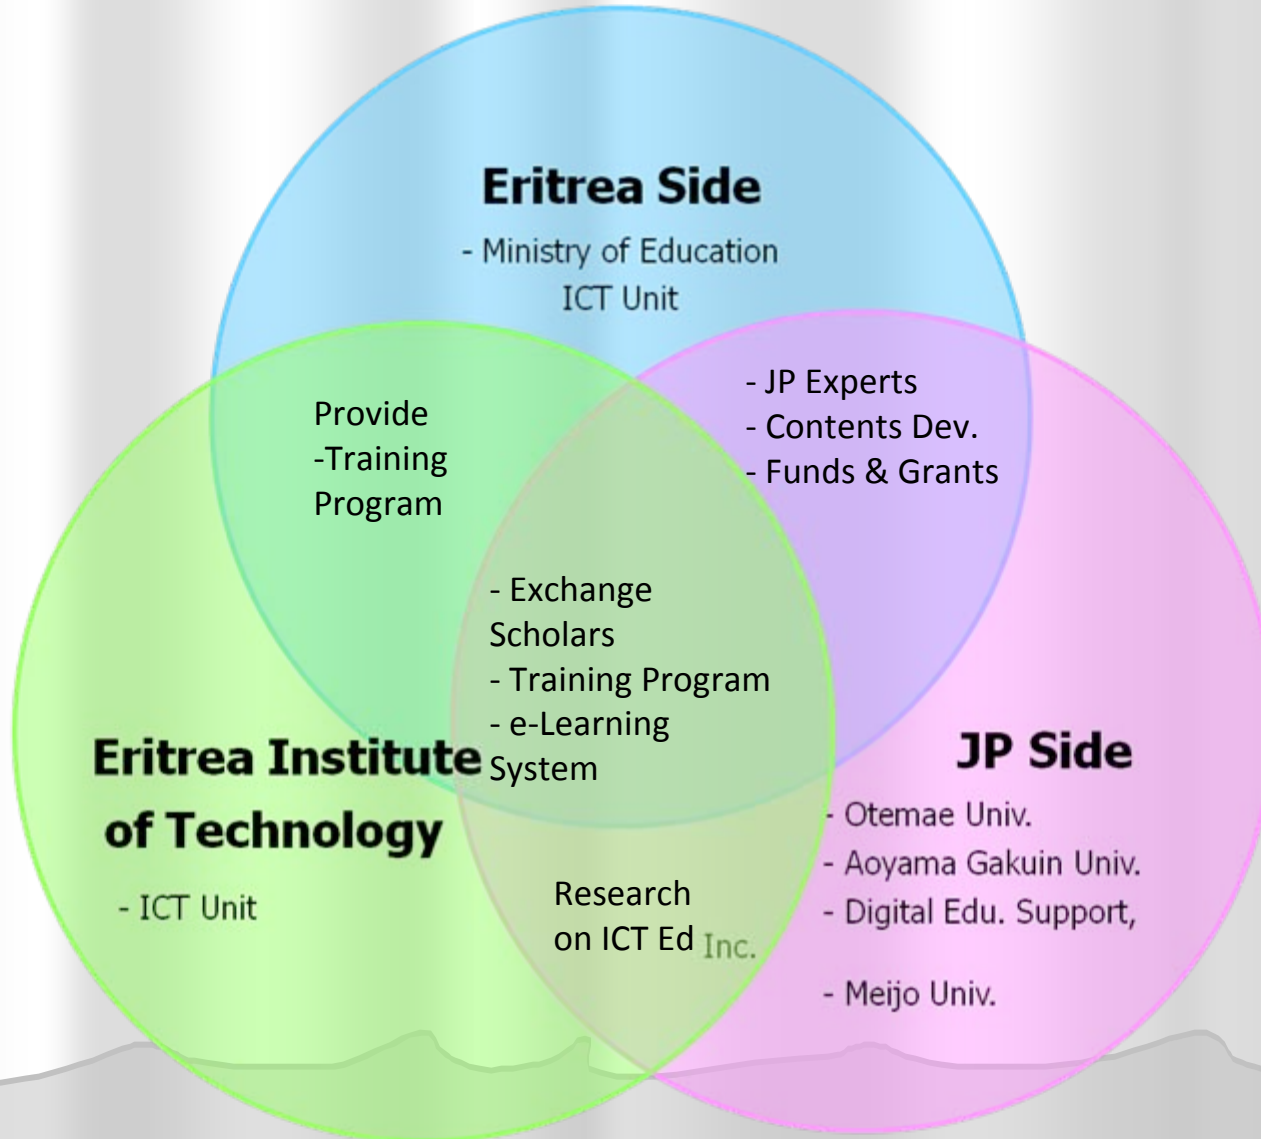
Eritrea Side

- Ministry of Education ICT Unit

Provide -Training Program

- JP Experts
- Contents Dev.
- Funds & Grants

- Exchange Scholars
- Training Program
- e-Learning System

Eritrea Institute of Technology

- ICT Unit

Research on ICT Ed

JP Side

- Otemae Univ.
- Aoyama Gakuin Univ.
- Digital Edu. Support, Inc.
- Meijo Univ.